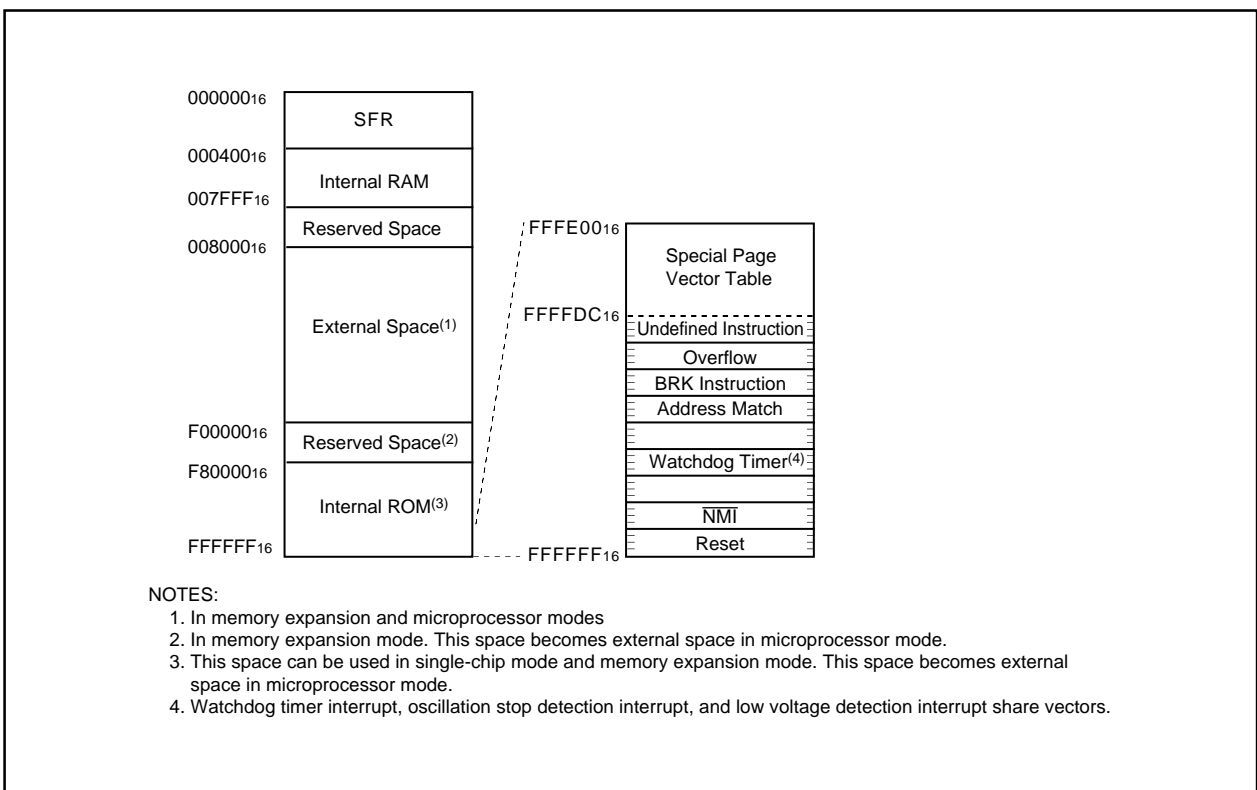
$000000_{16}$

SFR

$000400_{16}$

Internal RAM

$007FFF_{16}$

Reserved Space

$008000_{16}$

External Space$^{(1)}$

$F00000_{16}$

Reserved Space$^{(2)}$

$F80000_{16}$

Internal ROM$^{(3)}$

$FFFFFF_{16}$

$FFFE00_{16}$

Special Page Vector Table

$FFFFDC_{16}$

Undefined Instruction

Overflow

BRK Instruction

Address Match

Watchdog Timer$^{(4)}$

$\overline{NMI}$

Reset

$FFFFFF_{16}$

NOTES:
1. In memory expansion and microprocessor modes
2. In memory expansion mode. This space becomes external space in microprocessor mode.
3. This space can be used in single-chip mode and memory expansion mode. This space becomes external space in microprocessor mode.
4. Watchdog timer interrupt, oscillation stop detection interrupt, and low voltage detection interrupt share vectors.